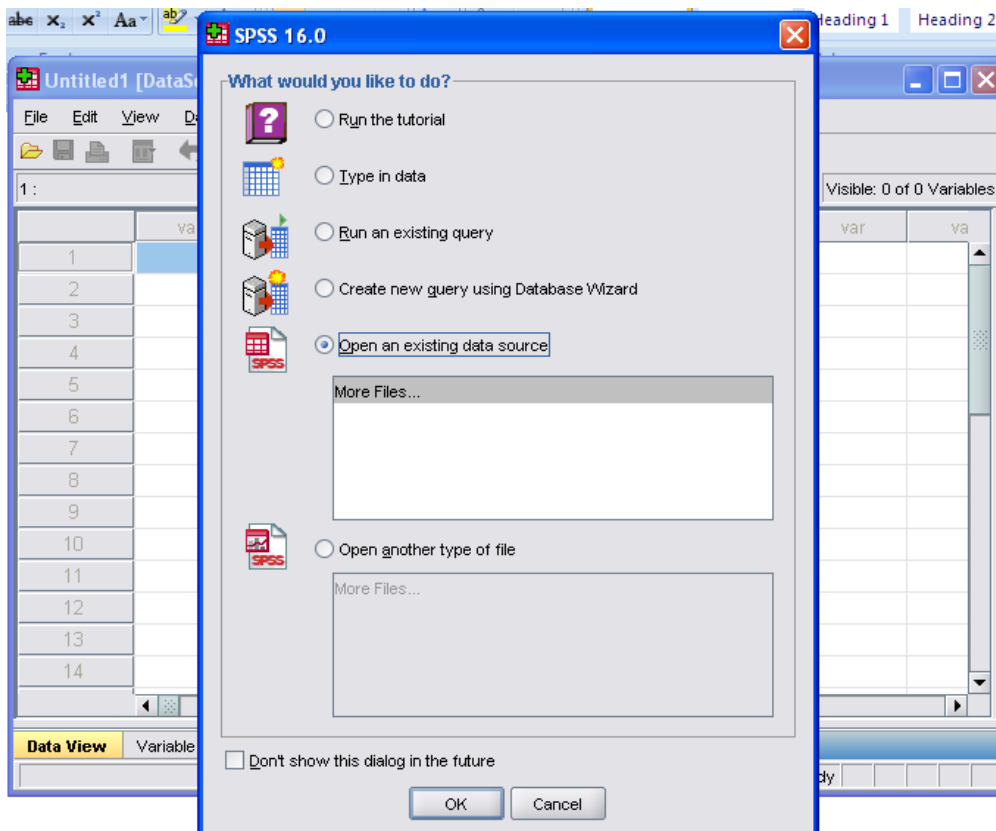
abc $x_2$ $x^2$ Aa

Heading 1 Heading 2

Untitled1 [DataS

File Edit View D

1 :

Visible: 0 of 0 Variables

va var va

1
2
3
4
5
6
7
8
9
10
11
12
13
14

Data View Variable

dy

SPSS 16.0

What would you like to do?

Run the tutorial

Type in data

Run an existing query

Create new query using Database Wizard

Open an existing data source

More Files...

Open another type of file

More Files...

Don't show this dialog in the future

OK Cancel